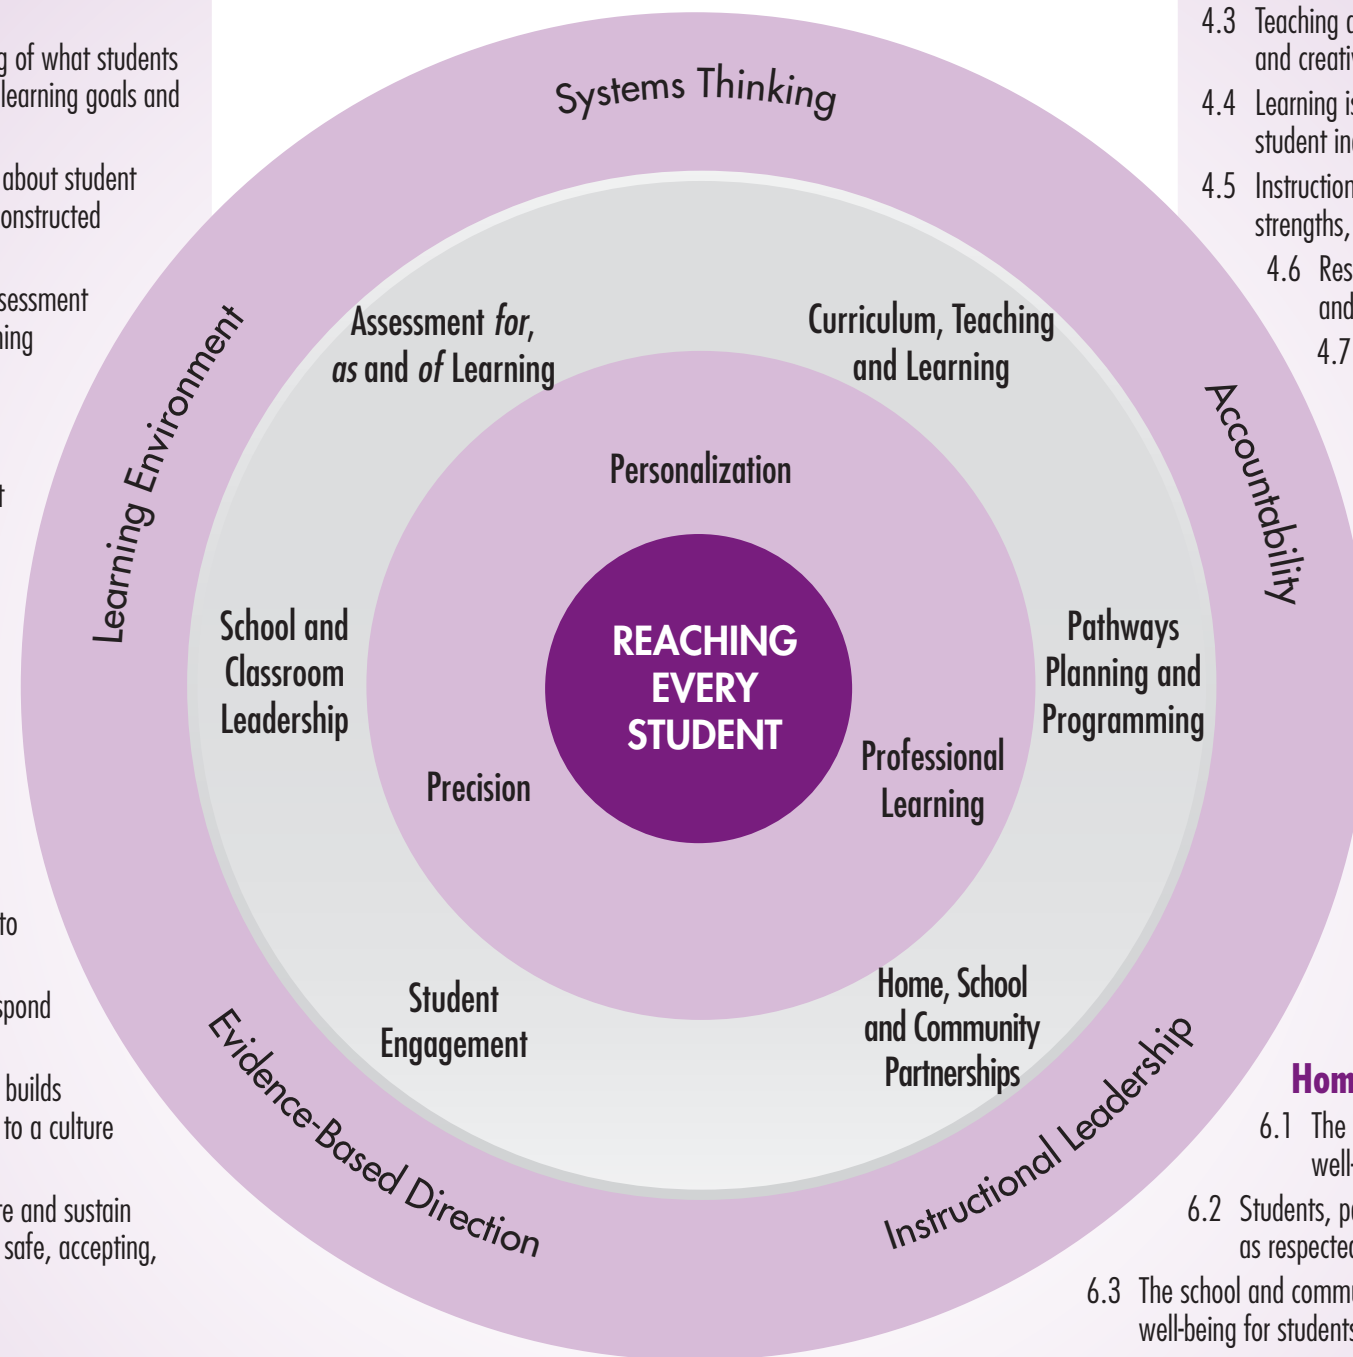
g of what students
learning goals and

about student
onstructed

sessment
ning

t

to

spond

builds
to a culture

re and sustain
safe, accepting,

Systems Thinking

Learning Environment

Accountability

Evidence-Based Direction

Instructional Leadership

Assessment *for*, *as* and *of* Learning

Curriculum, Teaching and Learning

School and Classroom Leadership

Pathways Planning and Programming

Student Engagement

Home, School and Community Partnerships

Personalization

Precision

Professional Learning

REACHING EVERY STUDENT

4.3 Teaching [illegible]
and creati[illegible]

4.4 Learning i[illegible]
student in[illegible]

4.5 Instruction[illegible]
strengths, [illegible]

4.6 Res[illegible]
and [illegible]

4.7 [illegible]

Hom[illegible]

6.1 The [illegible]
well-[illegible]

6.2 Students, p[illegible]
as respecte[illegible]

6.3 The school and comm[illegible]
well-being for student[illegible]